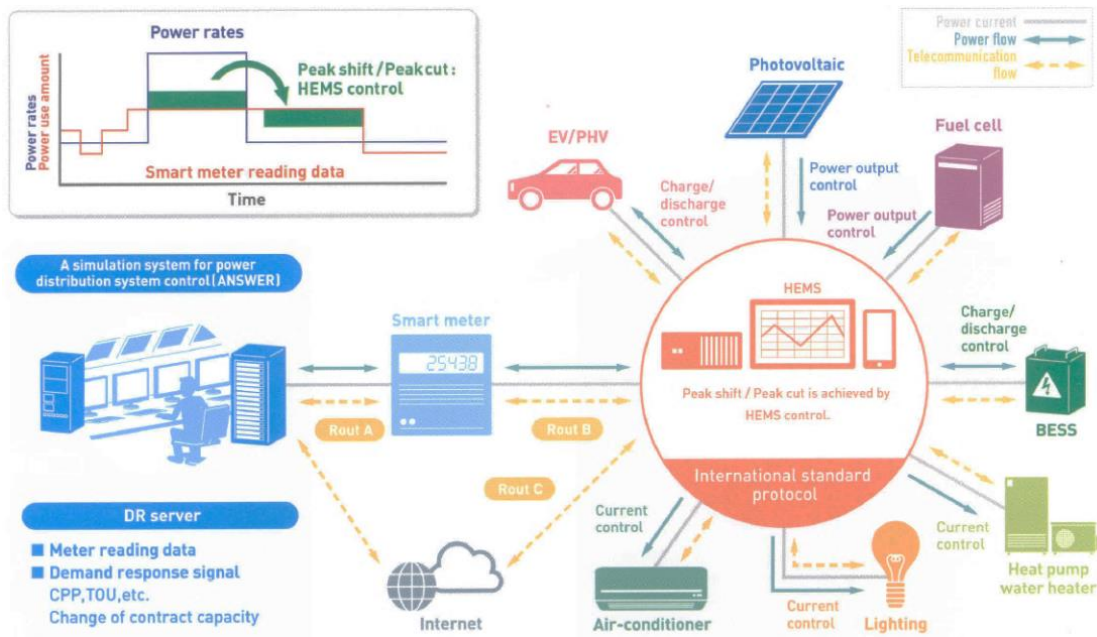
Power rates

Peak shift / Peak cut : HEMS control

Power rates
Power use amount

Smart meter reading data

Time

Power current
Power flow
Telecommunication flow

Photovoltaic

EV/PHV

Fuel cell

Power output control

Charge/ discharge control

Power output control

A simulation system for power distribution system control [ANSWER]

Smart meter

25438

HEMS

Charge/ discharge control

Peak shift / Peak cut is achieved by HEMS control.

BESS

Rout A

Rout B

Rout C

International standard protocol

DR server

■ Meter reading data
■ Demand response signal
CPP,TOU,etc.
Change of contract capacity

Current control

Current control

Heat pump water heater

Internet

Air-conditioner

Current control

Lighting